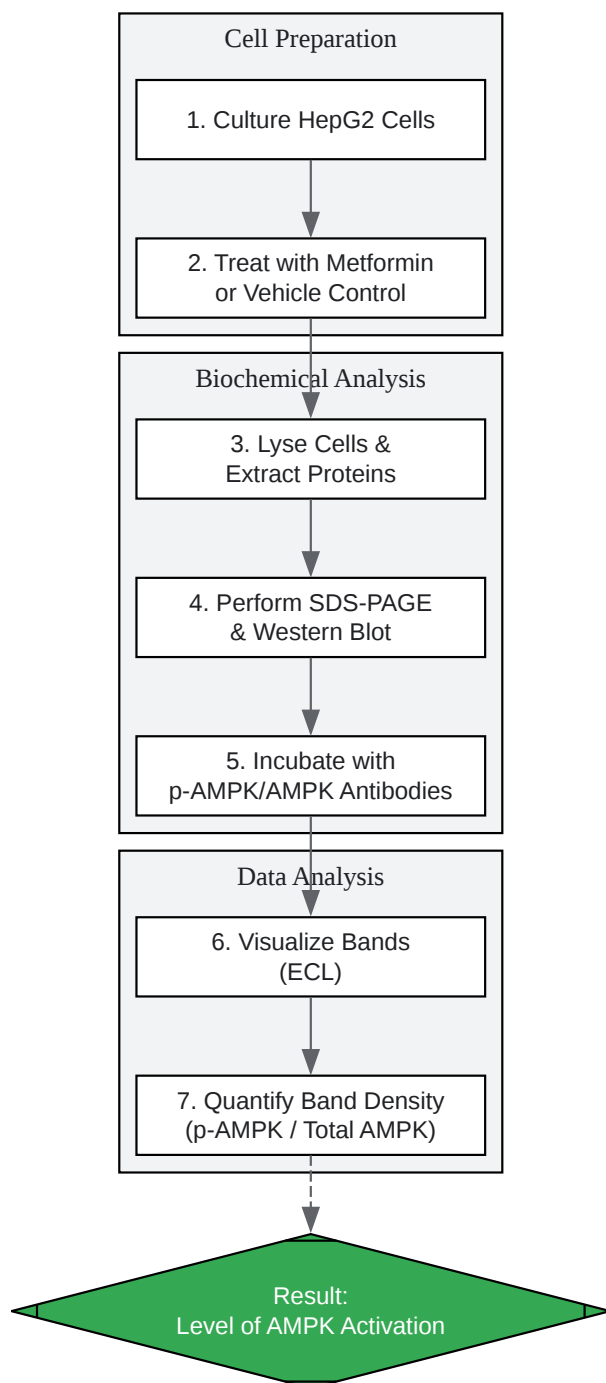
Cell Preparation

1. Culture HepG2 Cells

2. Treat with Metformin or Vehicle Control

Biochemical Analysis

3. Lyse Cells & Extract Proteins

4. Perform SDS-PAGE & Western Blot

5. Incubate with p-AMPK/AMPK Antibodies

Data Analysis

6. Visualize Bands (ECL)

7. Quantify Band Density (p-AMPK / Total AMPK)

Result: Level of AMPK Activation